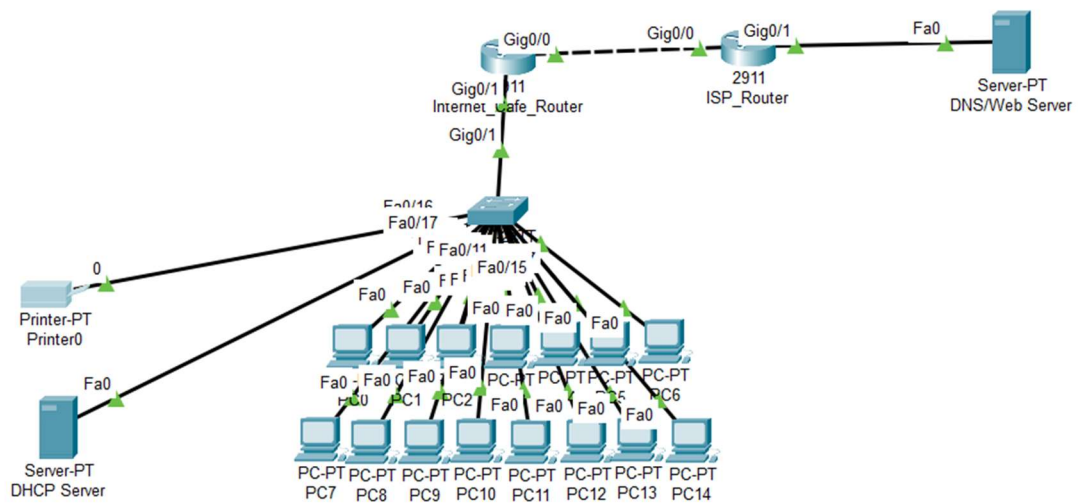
Gig0/0
Gig0/0
Gig0/1
Fa0
Server-PT
DNS/Web Server
Gig0/1 911
Internet_Cafe_Router
2911
ISP_Router
Gig0/1
Fa0/16
Fa0/17
Fa0/11
Fa0/15
0
Printer-PT
Printer0
Fa0
Fa0
Fa0
Fa0
Fa0
Fa0
Fa0
Fa0
Fa0
Server-PT
DHCP Server
Fa0
Fa0
Fa0
Fa0
PC-PT
PC-PT
PC-PT
PC6
PC0
PC1
PC2
Fa0
Fa0
Fa0
Fa0
PC-PT
PC7
PC-PT
PC8
PC-PT
PC9
PC-PT
PC10
PC-PT
PC11
PC-PT
PC12
PC-PT
PC13
PC-PT
PC14